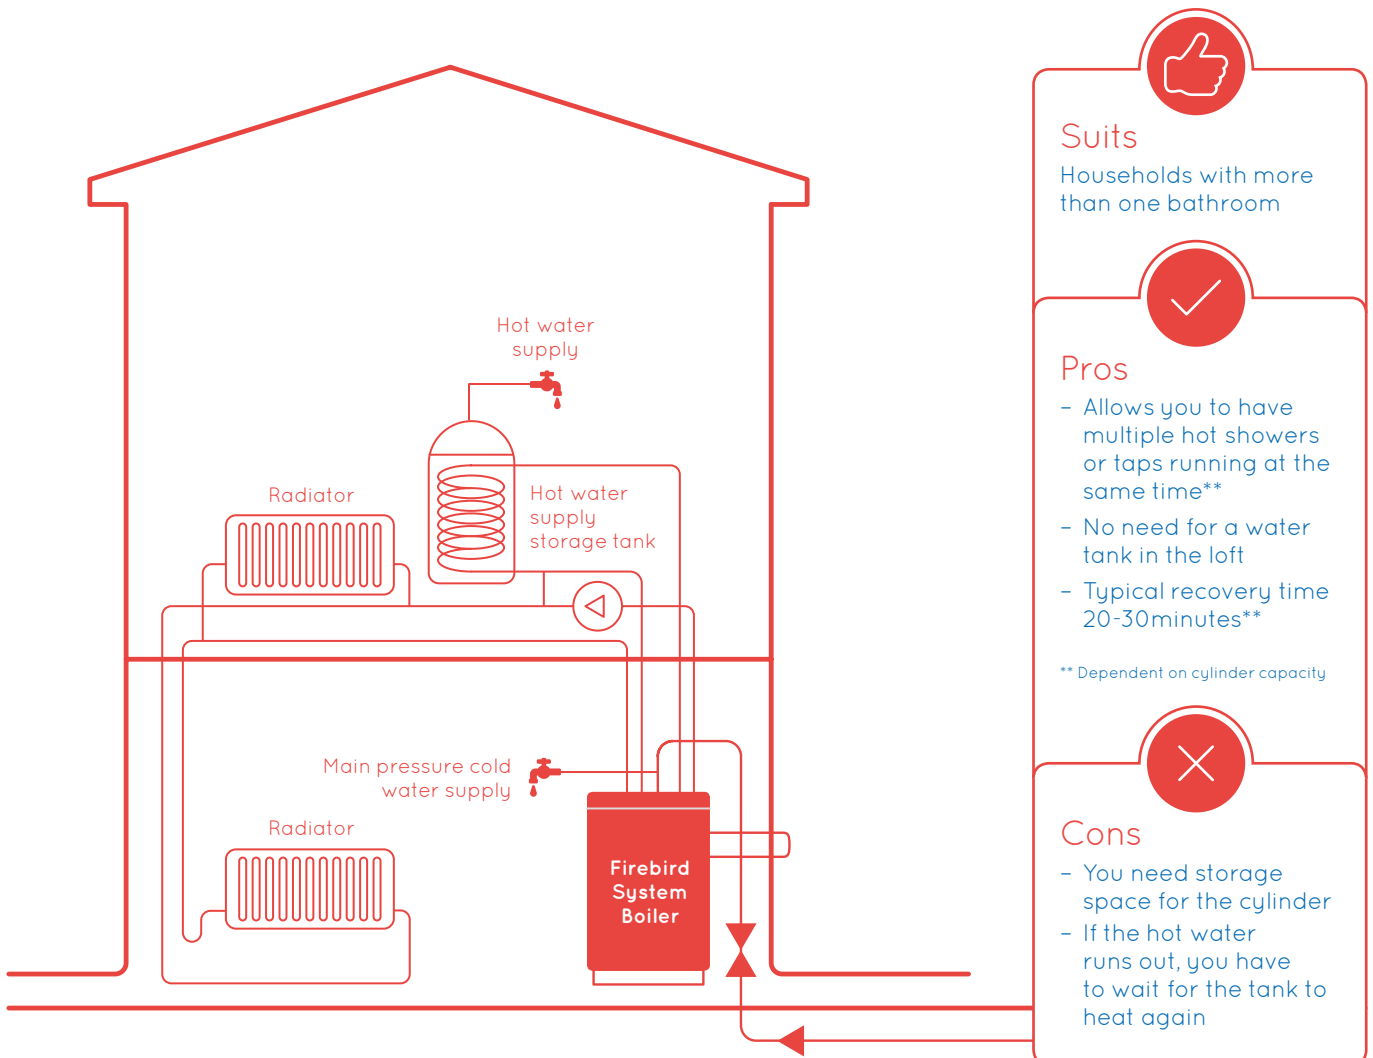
Hot water supply

Radiator

Hot water supply storage tank

Main pressure cold water supply

Radiator

Firebird System Boiler

Suits
Households with more than one bathroom

Pros
- Allows you to have multiple hot showers or taps running at the same time**
- No need for a water tank in the loft
- Typical recovery time 20-30minutes**

** Dependent on cylinder capacity

Cons
- You need storage space for the cylinder
- If the hot water runs out, you have to wait for the tank to heat again